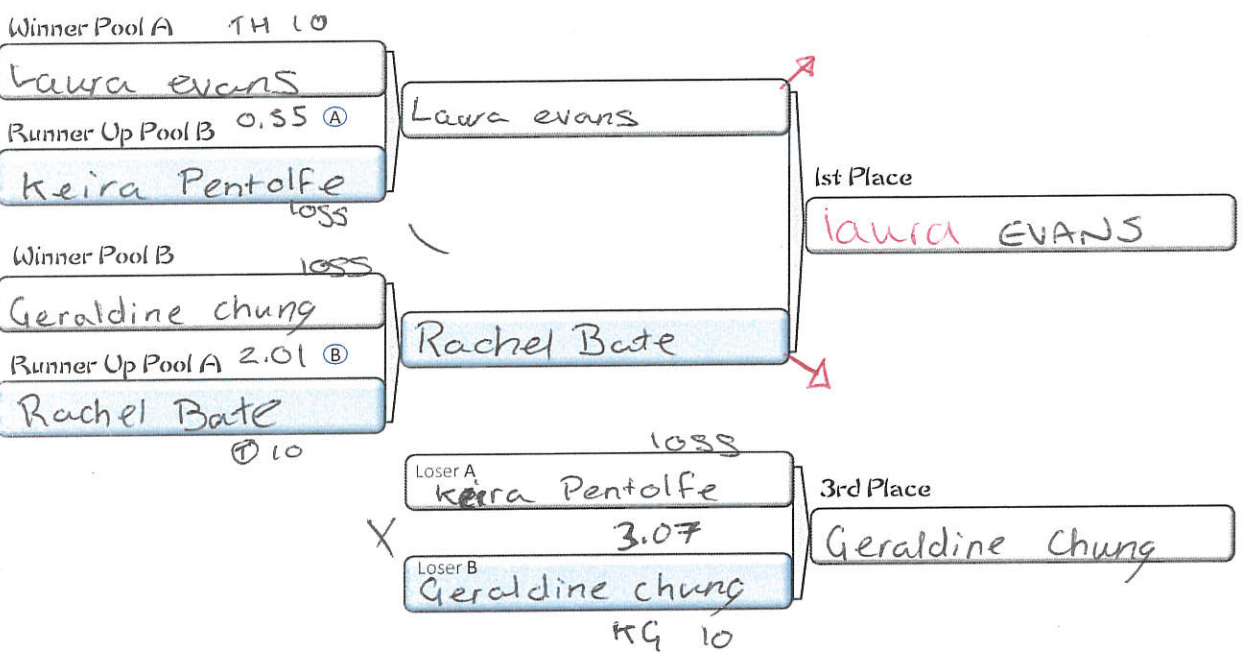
Winner Pool A TH 10

Laura evans

Runner Up Pool B 0.55 Ⓐ

keira Pentolfe

loss

Winner Pool B loss

Geraldine chung

Runner Up Pool A 2.01 Ⓑ

Rachel Bate

Ⓣ 10

Laura evans

Rachel Bate

1st Place

laura EVANS

loss

Loser A

keira Pentolfe

3.07

X

Loser B

Geraldine chung

KG 10

3rd Place

Geraldine Chung